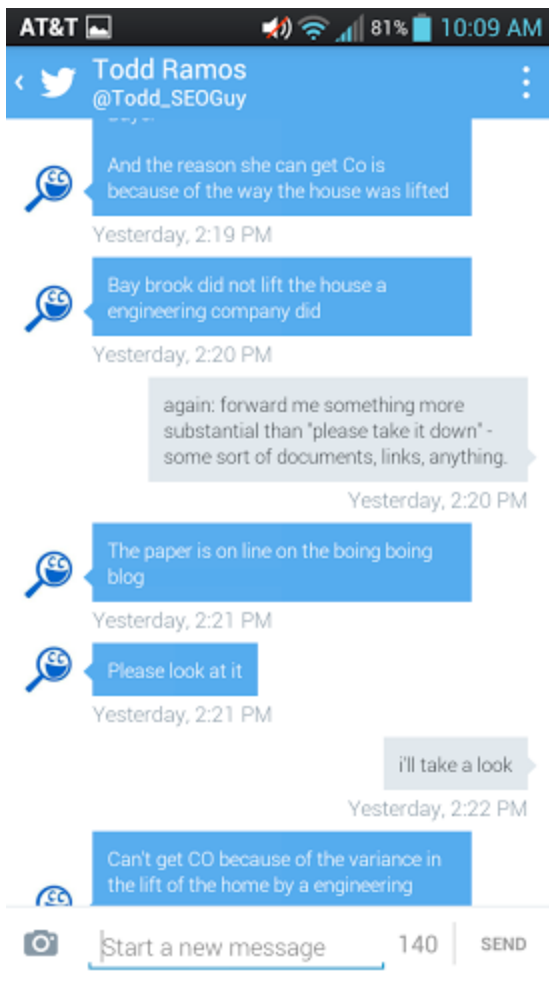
AT&T 81% 10:09 AM

Todd Ramos
@Todd_SEOGuy

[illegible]

And the reason she can get Co is because of the way the house was lifted

Yesterday, 2:19 PM

Bay brook did not lift the house a engineering company did

Yesterday, 2:20 PM

again: forward me something more substantial than "please take it down" - some sort of documents, links, anything.

Yesterday, 2:20 PM

The paper is on line on the boing boing blog

Yesterday, 2:21 PM

Please look at it

Yesterday, 2:21 PM

i'll take a look

Yesterday, 2:22 PM

Can't get CO because of the variance in the lift of the home by a engineering

Start a new message 140 SEND